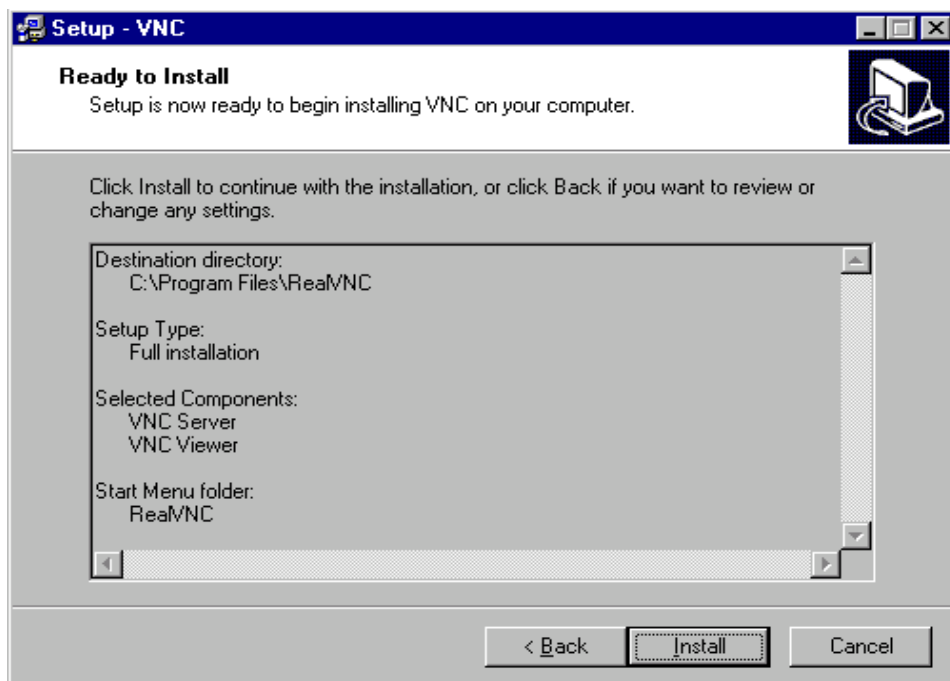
Setup - VNC

Ready to Install
Setup is now ready to begin installing VNC on your computer.

Click Install to continue with the installation, or click Back if you want to review or change any settings.

Destination directory:
C:\Program Files\RealVNC

Setup Type:
Full installation

Selected Components:
VNC Server
VNC Viewer

Start Menu folder:
RealVNC

< Back
Install
Cancel